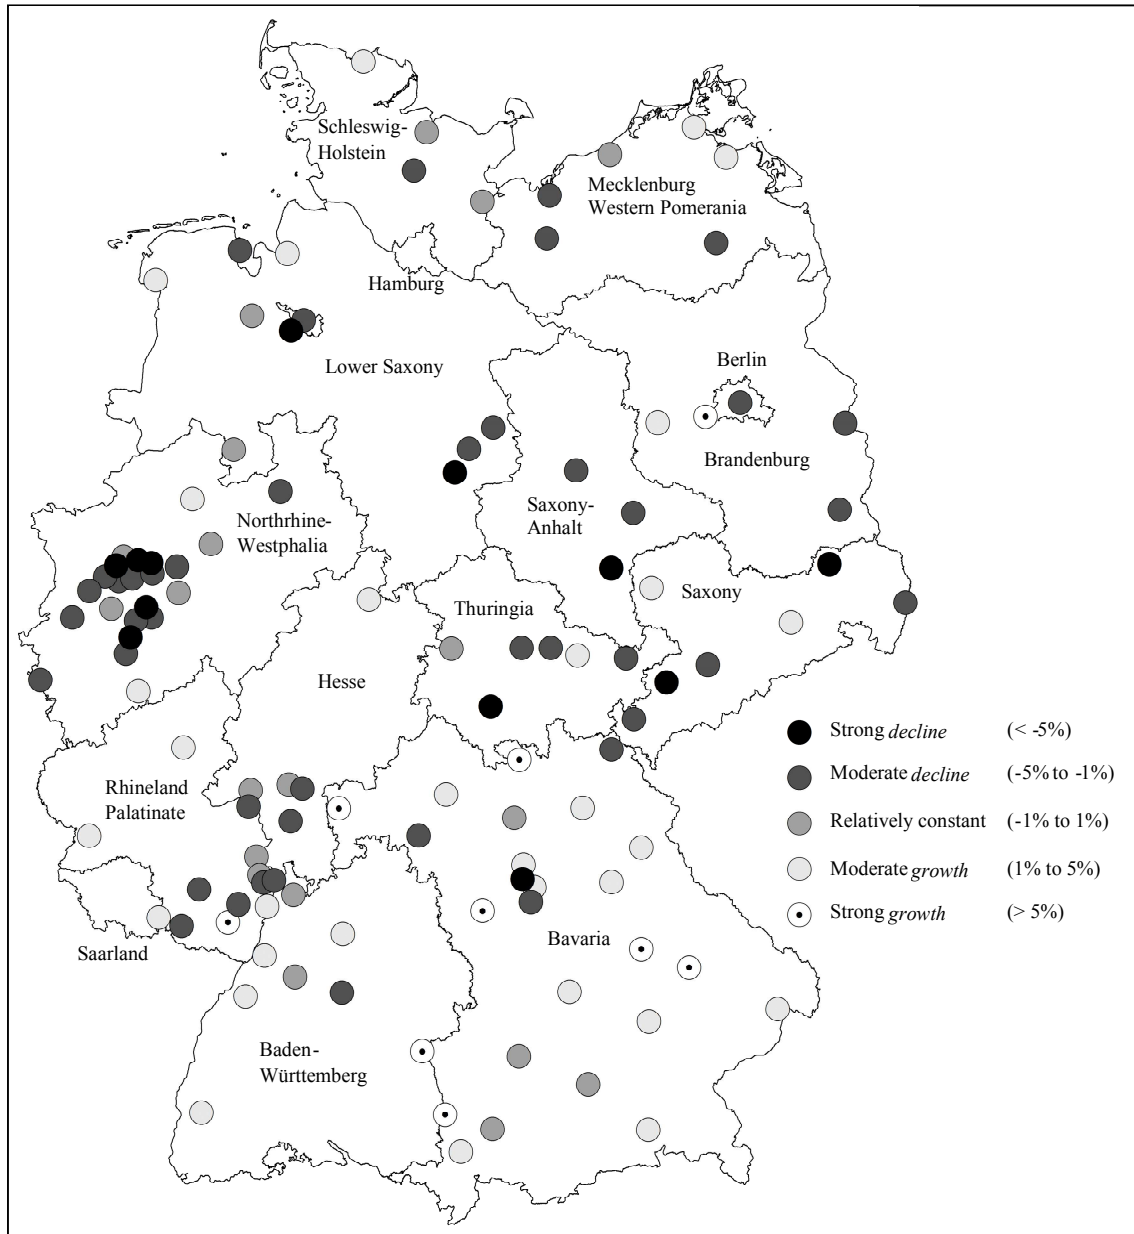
Schleswig-Holstein

Mecklenburg Western Pomerania

Hamburg

Lower Saxony

Berlin

Brandenburg

Northrhine-Westphalia

Saxony-Anhalt

Saxony

Thuringia

Hesse

Rhineland Palatinate

Saarland

Bavaria

Baden-Württemberg

Strong *decline* (< -5%)

Moderate *decline* (-5% to -1%)

Relatively constant (-1% to 1%)

Moderate *growth* (1% to 5%)

Strong *growth* (> 5%)